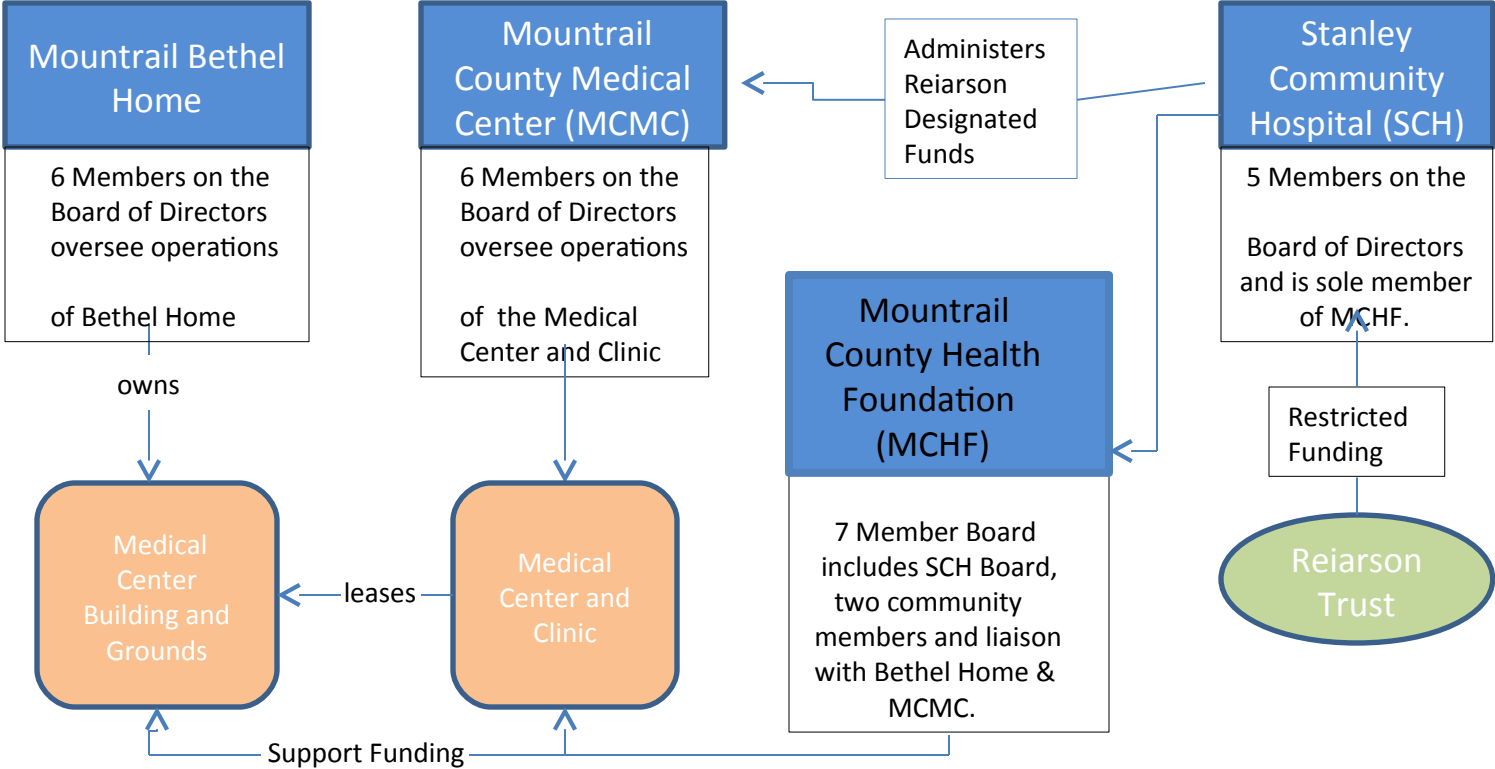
Mountrail Bethel Home

6 Members on the Board of Directors oversee operations

of Bethel Home

Mountrail County Medical Center (MCMC)

6 Members on the Board of Directors oversee operations

of the Medical Center and Clinic

Administers Reiarson Designated Funds

Stanley Community Hospital (SCH)

5 Members on the

Board of Directors and is sole member of MCHF.

Mountrail County Health Foundation (MCHF)

7 Member Board includes SCH Board, two community members and liaison with Bethel Home & MCMC.

Restricted Funding

Reiarson Trust

owns

Medical Center Building and Grounds

leases

Medical Center and Clinic

Support Funding